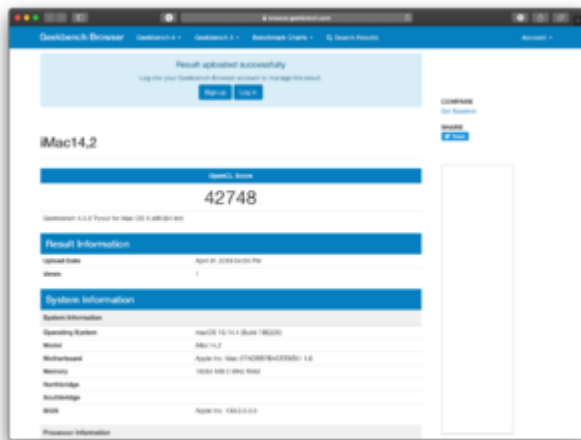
browser.geekbench.com

Geekbench Browser   Geekbench 4   Geekbench 3   Benchmark Charts   Search Results   Account

Result uploaded successfully

Log into your Geekbench Browser account to manage this result.

Sign up   Log in

COMPARE

Set Baseline

SHARE

Tweet

iMac14,2

OpenCL Score

42748

Geekbench 4.3.3 Tryout for Mac OS X x86 (64-bit)

Result Information

| | |
|---|---|
| Upload Date | April 21 2019 04:55 PM |
| Views | 1 |

System Information

| | |
|---|---|
| System Information | |
| Operating System | macOS 10.14.4 (Build 18E226) |
| Model | iMac 14,2 |
| Motherboard | Apple Inc. Mac-27ADBB7B4CEE8E61 1.0 |
| Memory | 16384 MB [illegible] MHz RAM |
| Northbridge | |
| Southbridge | |
| BIOS | Apple Inc. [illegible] |

Processor Information